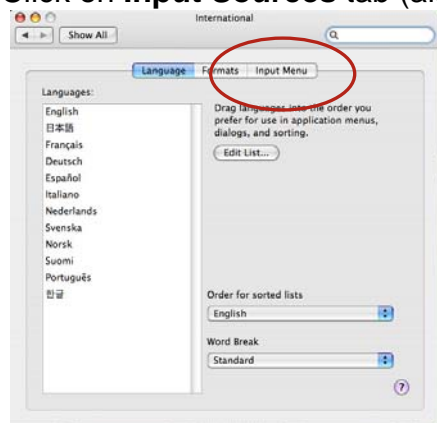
Click on Input Sources tab (a

International

Show All

Language Formats Input Menu

Languages:

English
日本語
Français
Deutsch
Español
Italiano
Nederlands
Svenska
Norsk
Suomi
Português
한글

Drag languages into the order you prefer for use in application menus, dialogs, and sorting.

Edit List...

Order for sorted lists

English

Word Break

Standard

?